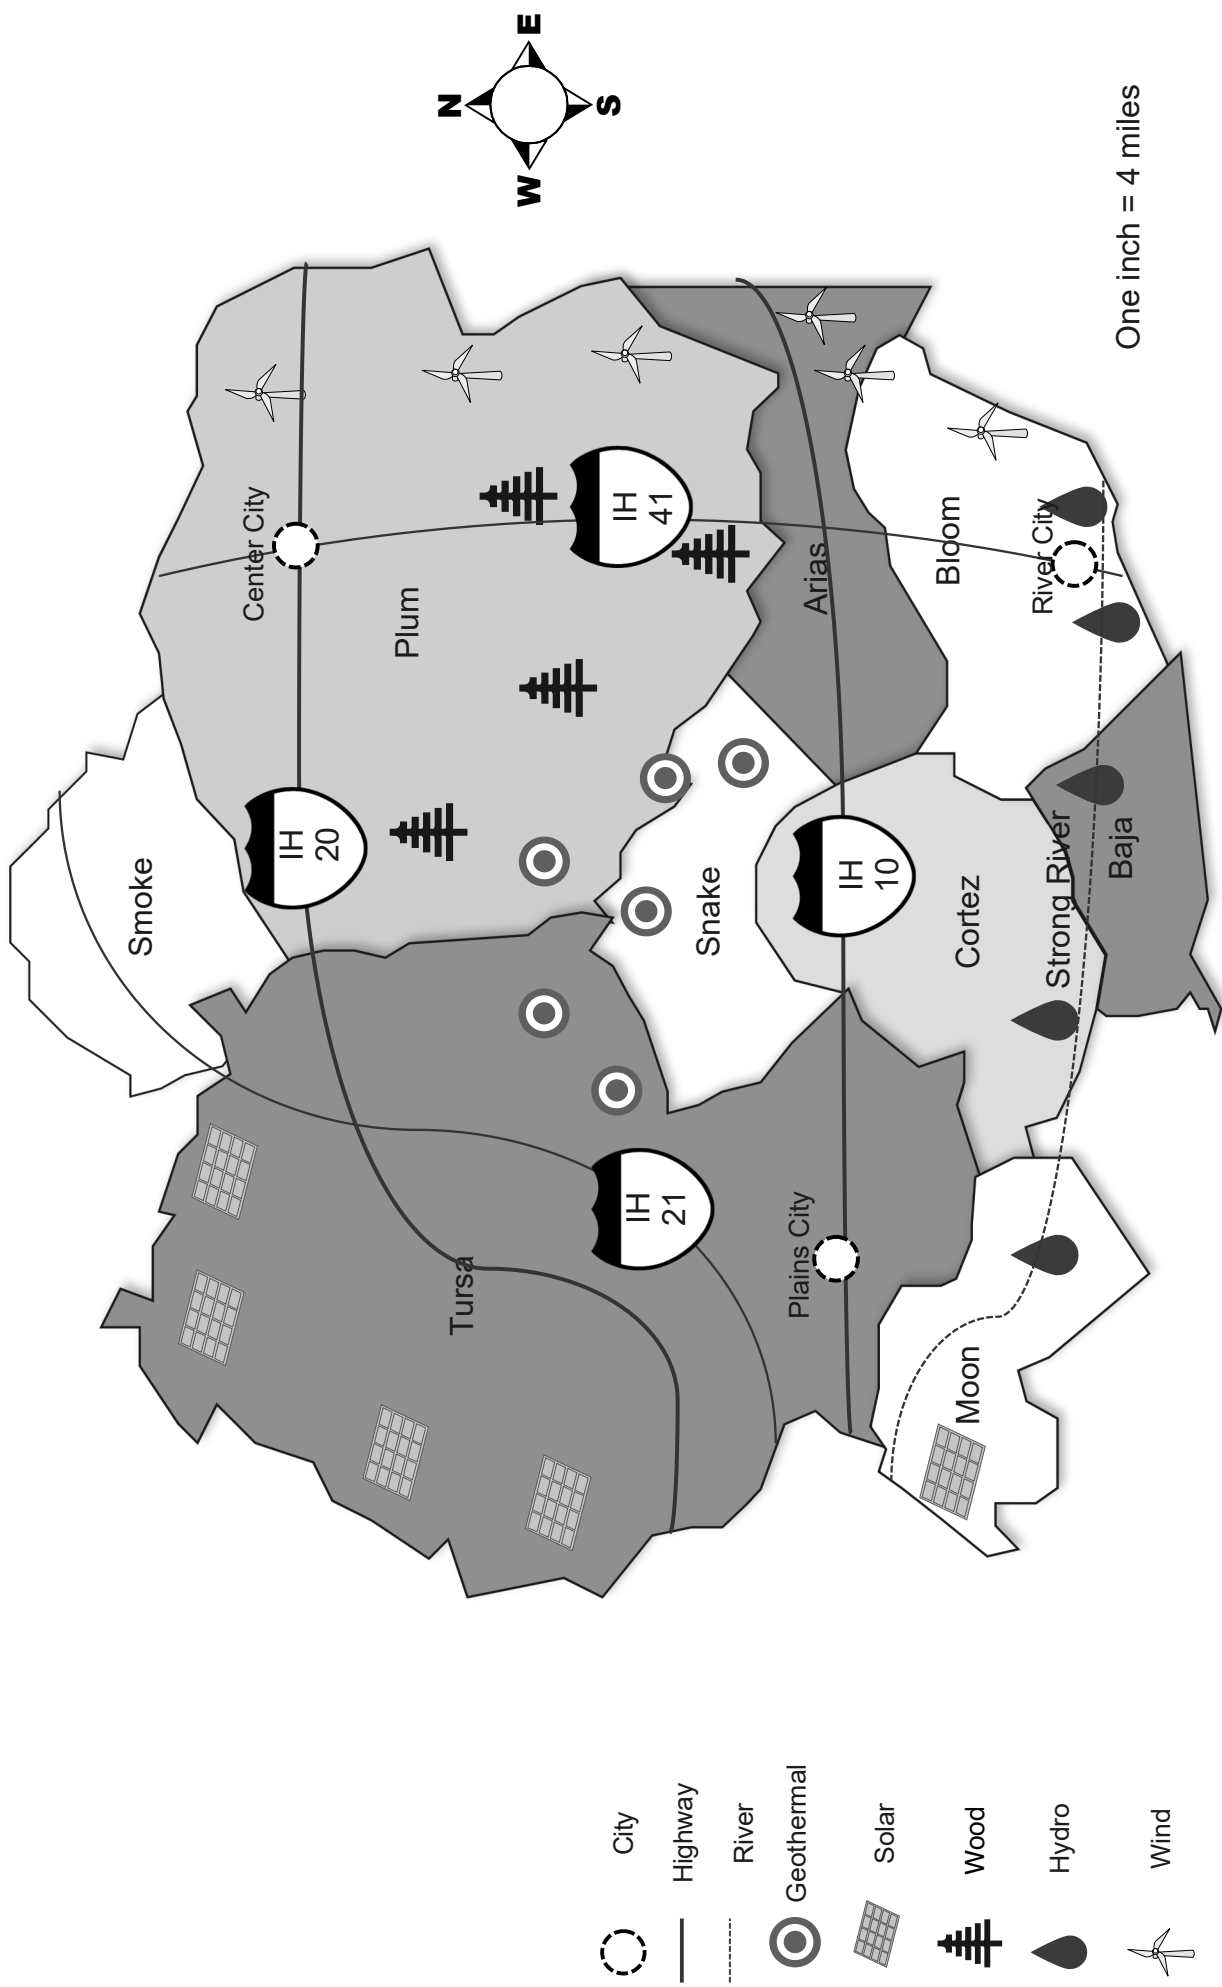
N
E
S
W

One inch = 4 miles

Center City
Plum
IH 41
IH 20
Smoke
Arias
Bloom
River City
Snake
IH 10
Cortez
Strong River
Baja
Tursa
IH 21
Plains City
Moon

City
Highway
River
Geothermal
Solar
Wood
Hydro
Wind